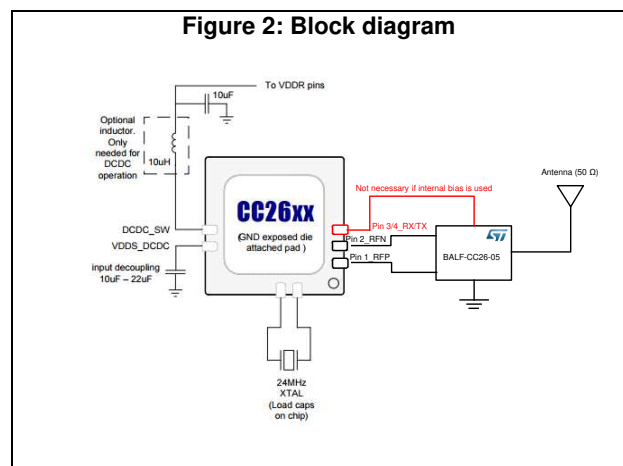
Figure 2: Block diagram

To VDDR pins

10uF

Optional inductor. Only needed for DCDC operation

10uH

CC26xx

(GND exposed die attached pad )

DCDC_SW

VDDS_DCDC

input decoupling 10uF – 22uF

Not necessary if internal bias is used

Pin 3/4_RX/TX

Pin 2_RFN

Pin 1_RFP

BALF-CC26-05

Antenna (50 Ω)

24MHz XTAL (Load caps on chip)